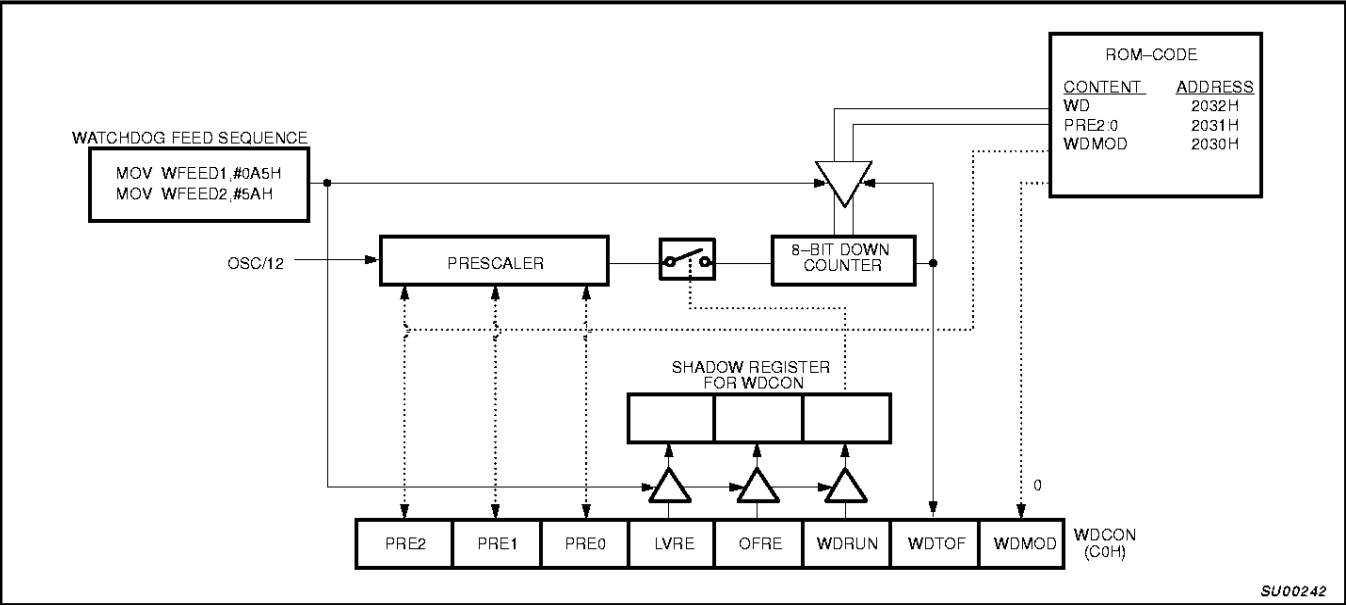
ROM–CODE

| CONTENT | ADDRESS |
|---|---|
| WD | 2032H |
| PRE2:0 | 2031H |
| WDMOD | 2030H |

WATCHDOG FEED SEQUENCE

MOV WFEED1,#0A5H
MOV WFEED2,#5AH

OSC/12

PRESCALER

8–BIT DOWN COUNTER

SHADOW REGISTER FOR WDCON

0

| PRE2 | PRE1 | PRE0 | LVRE | OFRE | WDRUN | WDTOF | WDMOD |
|---|---|---|---|---|---|---|---|

WDCON (C0H)

SU00242